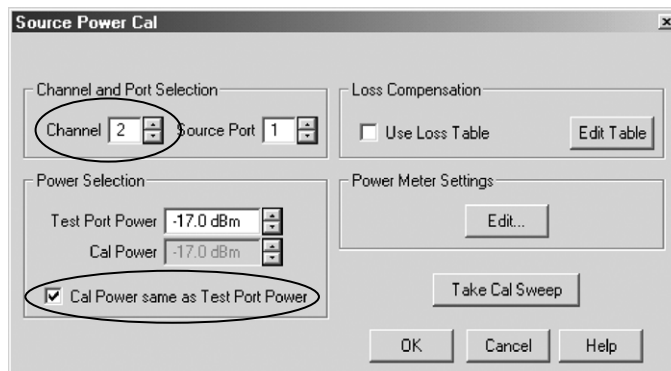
Source Power Cal

×

Channel and Port Selection

Channel 2

Source Port 1

Loss Compensation

Use Loss Table

Edit Table

Power Selection

Test Port Power -17.0 dBm

Cal Power -17.0 dBm

Cal Power same as Test Port Power

Power Meter Settings

Edit...

Take Cal Sweep

OK

Cancel

Help